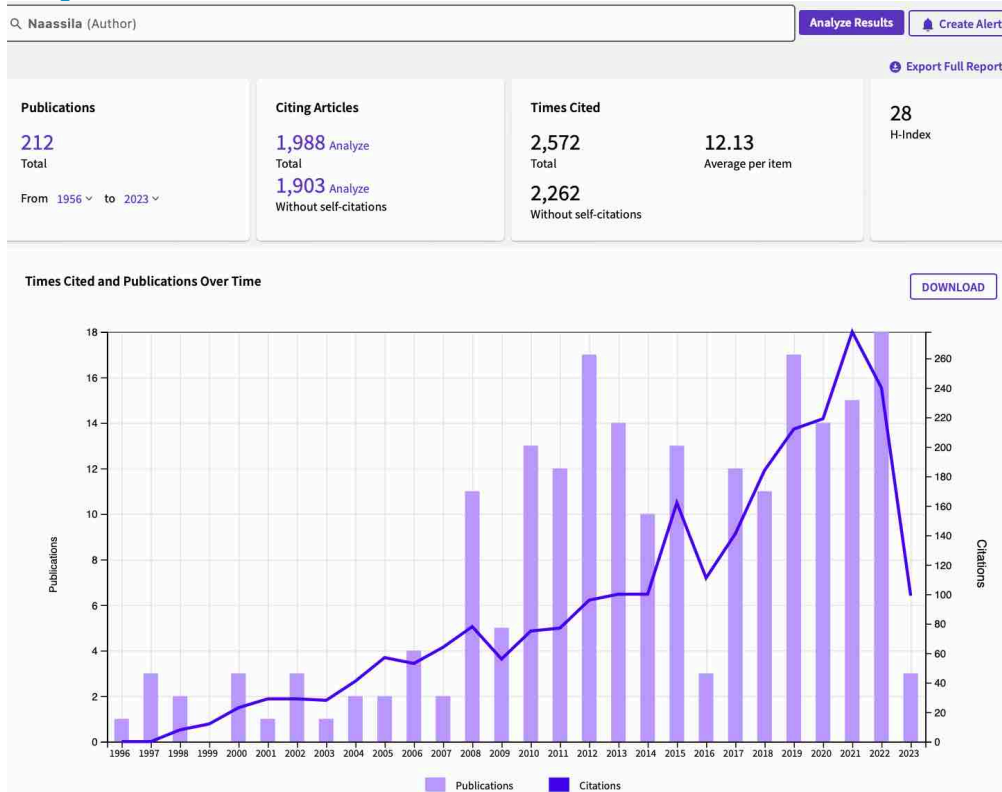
Naassila (Author)

Analyze Results

Create Alert

Export Full Report

Publications

212
Total

From 1956 to 2023

Citing Articles

1,988 Analyze
Total

1,903 Analyze
Without self-citations

Times Cited

2,572
Total

12.13
Average per item

2,262
Without self-citations

28
H-Index

Times Cited and Publications Over Time

DOWNLOAD

Publications

Citations

0 2 4 6 8 10 12 14 16 18

0 20 40 60 80 100 120 140 160 180 200 220 240 260

1996 1997 1998 1999 2000 2001 2002 2003 2004 2005 2006 2007 2008 2009 2010 2011 2012 2013 2014 2015 2016 2017 2018 2019 2020 2021 2022 2023

Publications Citations